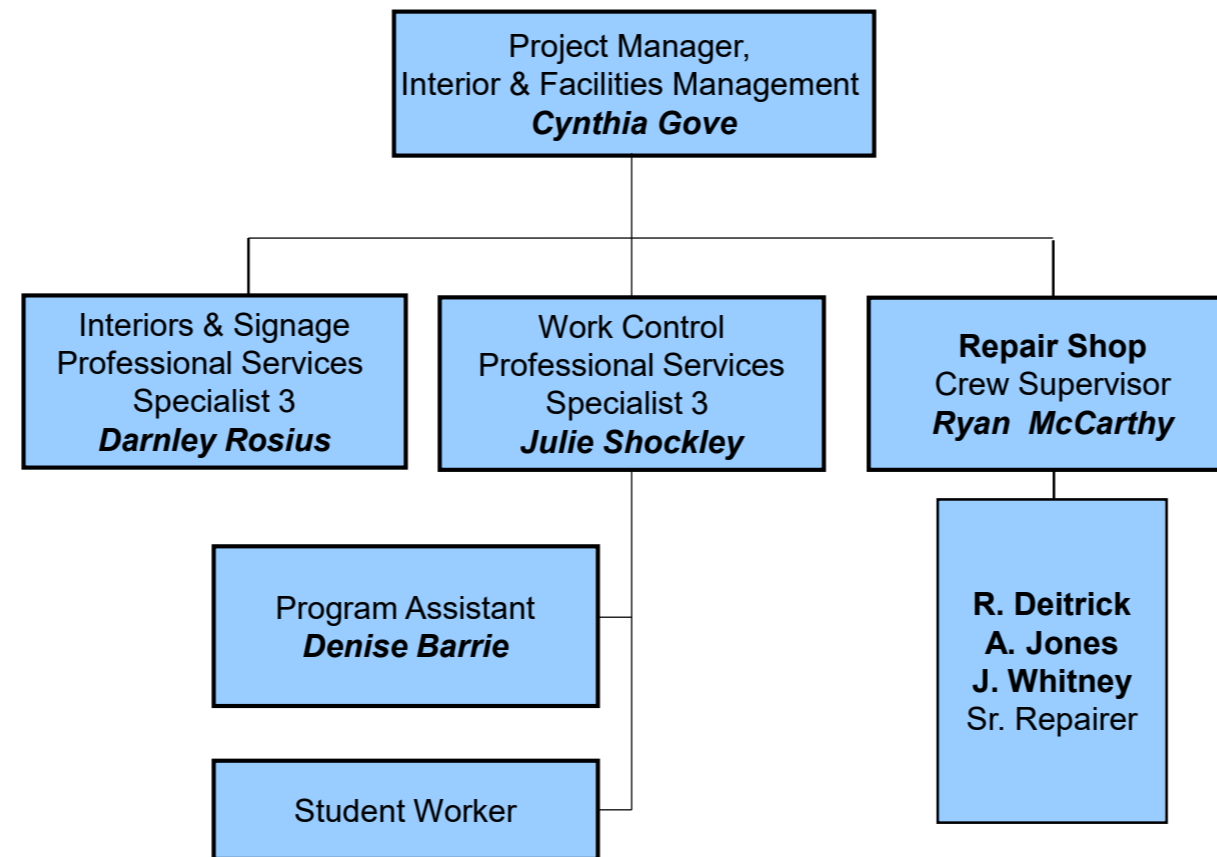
Project Manager,
Interior & Facilities Management
***Cynthia Gove***

Interiors & Signage
Professional Services
Specialist 3
***Darnley Rosius***

Work Control
Professional Services
Specialist 3
***Julie Shockley***

**Repair Shop**
Crew Supervisor
***Ryan McCarthy***

Program Assistant
***Denise Barrie***

Student Worker

**R. Deitrick**
**A. Jones**
**J. Whitney**
Sr. Repairer